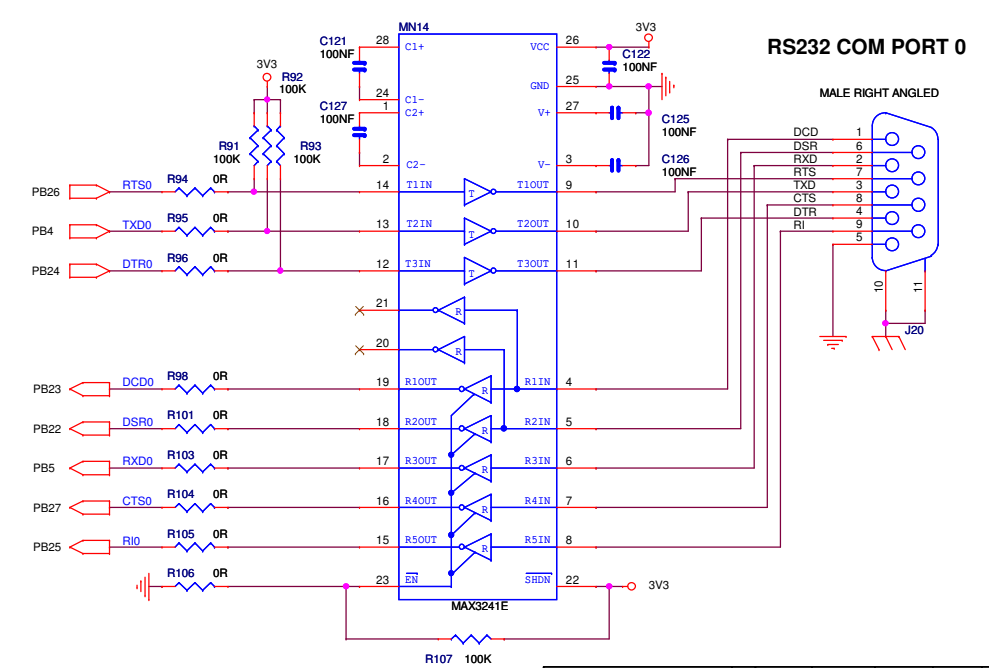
RS232 COM PORT 0

MALE RIGHT ANGLED

MN14
C121 100NF
C127 100NF
28 C1+
24 C1-
1 C2+
2 C2-
VCC 26
GND 25
V+ 27
V- 3
3V3
C122 100NF
C125 100NF
C126 100NF

3V3
R92 100K
R91 100K
R93 100K

PB26 RTS0 R94 0R 14 T1IN T T1OUT 9
PB4 TXD0 R95 0R 13 T2IN T T2OUT 10
PB24 DTR0 R96 0R 12 T3IN T T3OUT 11
21 R
20 R
PB23 DCD0 R98 0R 19 R1OUT R R1IN 4
PB22 DSR0 R101 0R 18 R2OUT R R2IN 5
PB5 RXD0 R103 0R 17 R3OUT R R3IN 6
PB27 CTS0 R104 0R 16 R4OUT R R4IN 7
PB25 RI0 R105 0R 15 R5OUT R R5IN 8
R106 0R 23 $\overline{EN}$ $\overline{SHDN}$ 22 3V3
MAX3241E
R107 100K

DCD 1
DSR 6
RXD 2
RTS 7
TXD 3
CTS 8
DTR 4
RI 9
5
10
11
J20